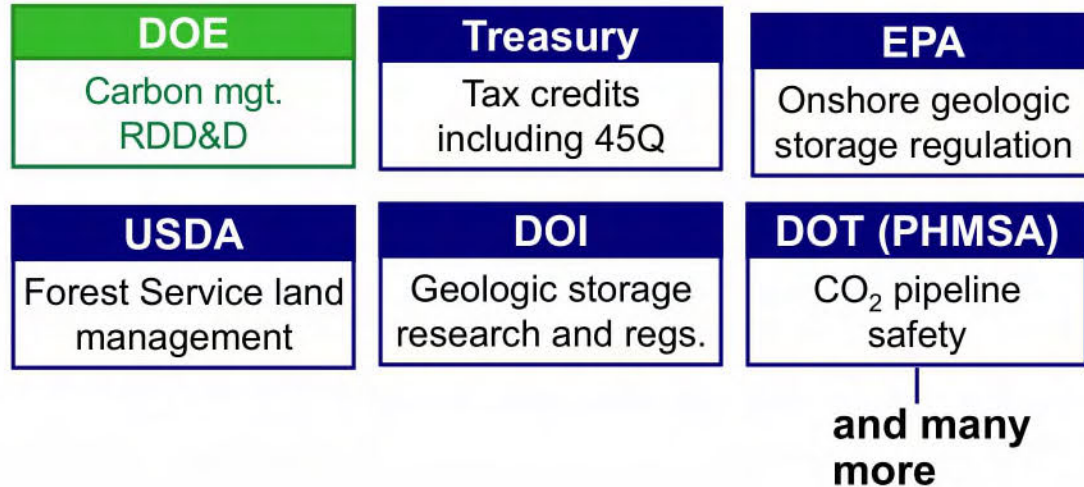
DOE
Carbon mgt. RDD&D

Treasury
Tax credits including 45Q

EPA
Onshore geologic storage regulation

USDA
Forest Service land management

DOI
Geologic storage research and regs.

DOT (PHMSA)
$CO_2$ pipeline safety

and many more